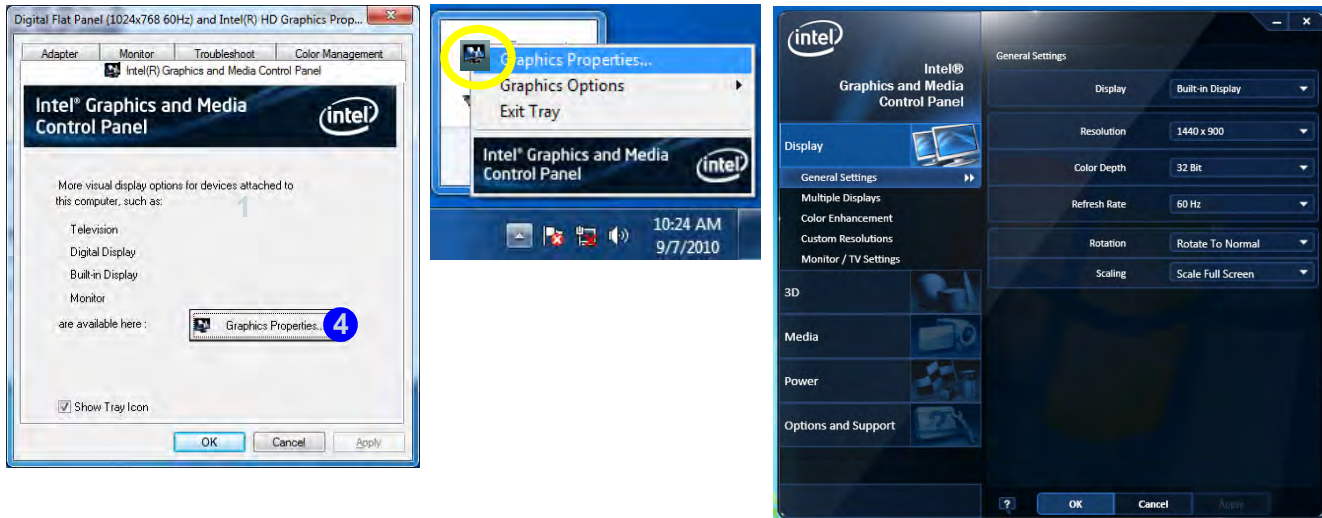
Digital Flat Panel (1024x768 60Hz) and Intel(R) HD Graphics Prop...

Adapter
Monitor
Troubleshoot
Color Management

Intel(R) Graphics and Media Control Panel

Intel® Graphics and Media Control Panel

intel

More visual display options for devices attached to this computer, such as:

1

Television
Digital Display
Built-in Display
Monitor
are available here :

Graphics Properties...

4

Show Tray Icon

OK
Cancel
Apply

Graphics Properties...
Graphics Options
Exit Tray

Intel® Graphics and Media Control Panel

intel

10:24 AM
9/7/2010

intel

Intel®
Graphics and Media
Control Panel

Display
General Settings
Multiple Displays
Color Enhancement
Custom Resolutions
Monitor / TV Settings
3D
Media
Power
Options and Support

General Settings

| | |
|---|---|
| Display | Built-in Display |
| Resolution | 1440 x 900 |
| Color Depth | 32 Bit |
| Refresh Rate | 60 Hz |
| Rotation | Rotate To Normal |
| Scaling | Scale Full Screen |

?
OK
Cancel
Apply